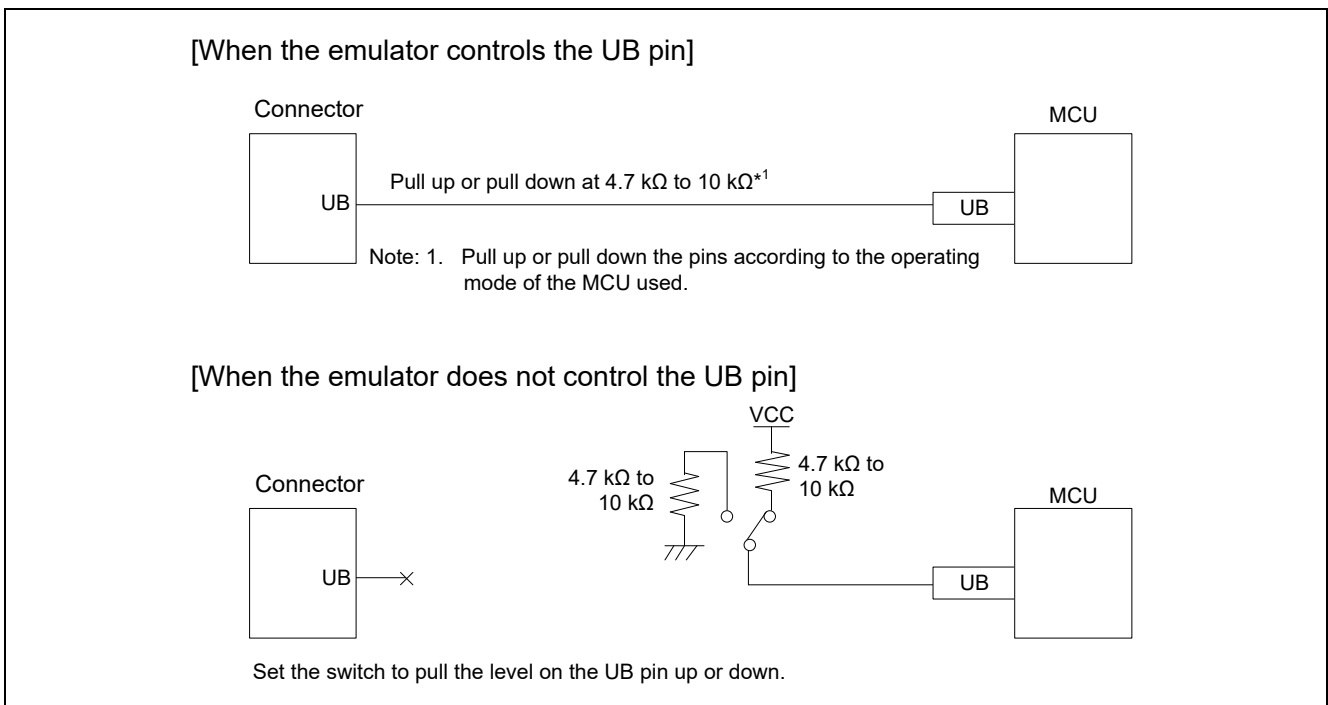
[When the emulator controls the UB pin]

Connector

MCU

Pull up or pull down at 4.7 kΩ to 10 kΩ$^{*1}$

UB

UB

Note: 1. Pull up or pull down the pins according to the operating mode of the MCU used.

[When the emulator does not control the UB pin]

VCC

4.7 kΩ to 10 kΩ

4.7 kΩ to 10 kΩ

Connector

MCU

UB

UB

Set the switch to pull the level on the UB pin up or down.